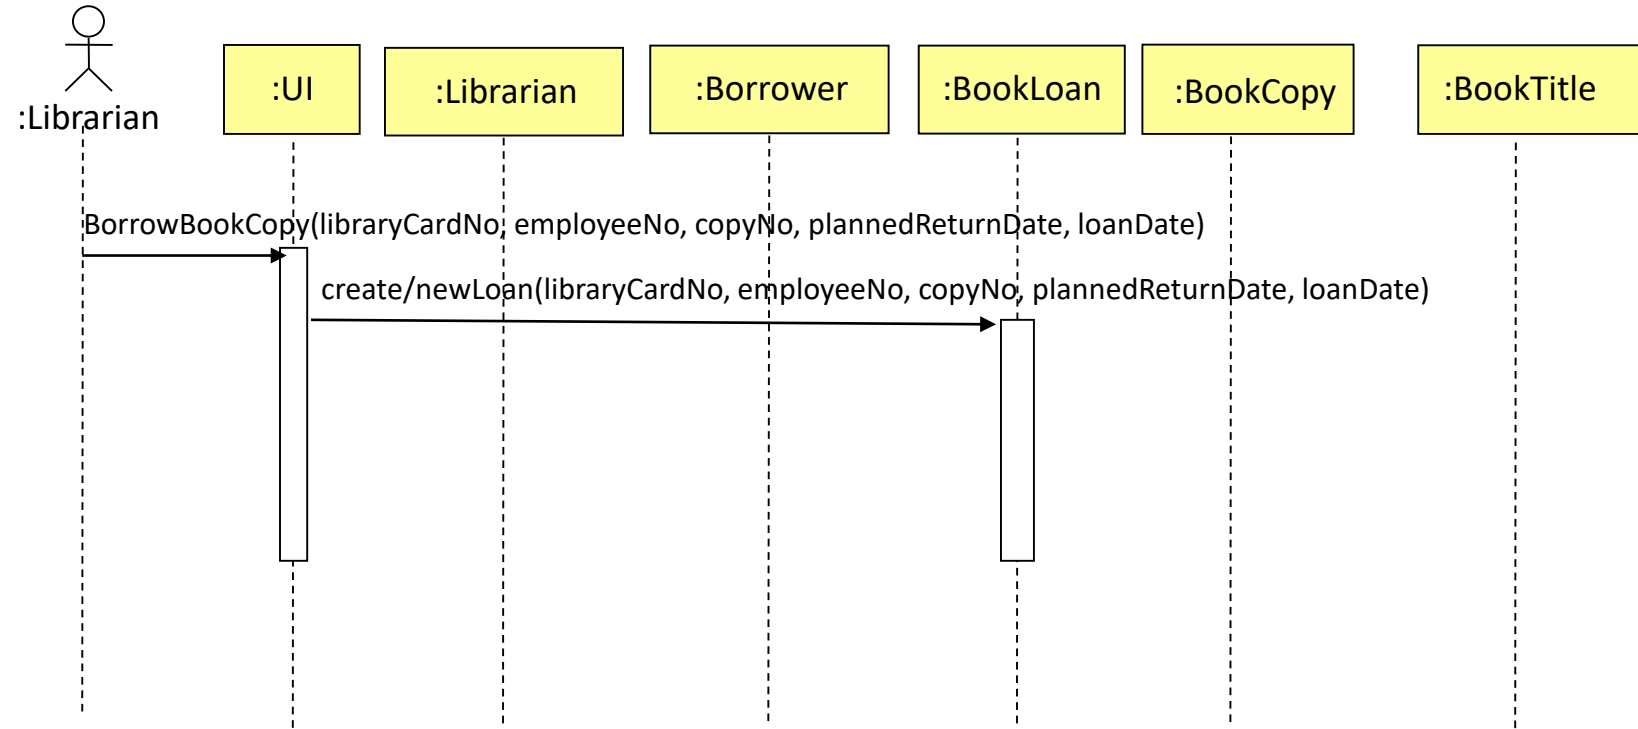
:Librarian

:UI

:Librarian

:Borrower

:BookLoan

:BookCopy

:BookTitle

BorrowBookCopy(libraryCardNo, employeeNo, copyNo, plannedReturnDate, loanDate)

create/newLoan(libraryCardNo, employeeNo, copyNo, plannedReturnDate, loanDate)